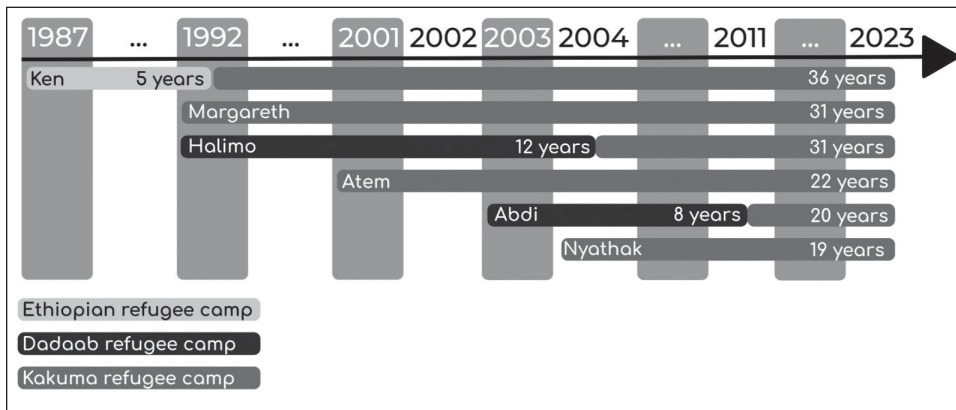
1987 … 1992 … 2001 2002 2003 2004 … 2011 … 2023

Ken 5 years 36 years

Margareth 31 years

Halimo 12 years 31 years

Atem 22 years

Abdi 8 years 20 years

Nyathak 19 years

Ethiopian refugee camp

Dadaab refugee camp

Kakuma refugee camp